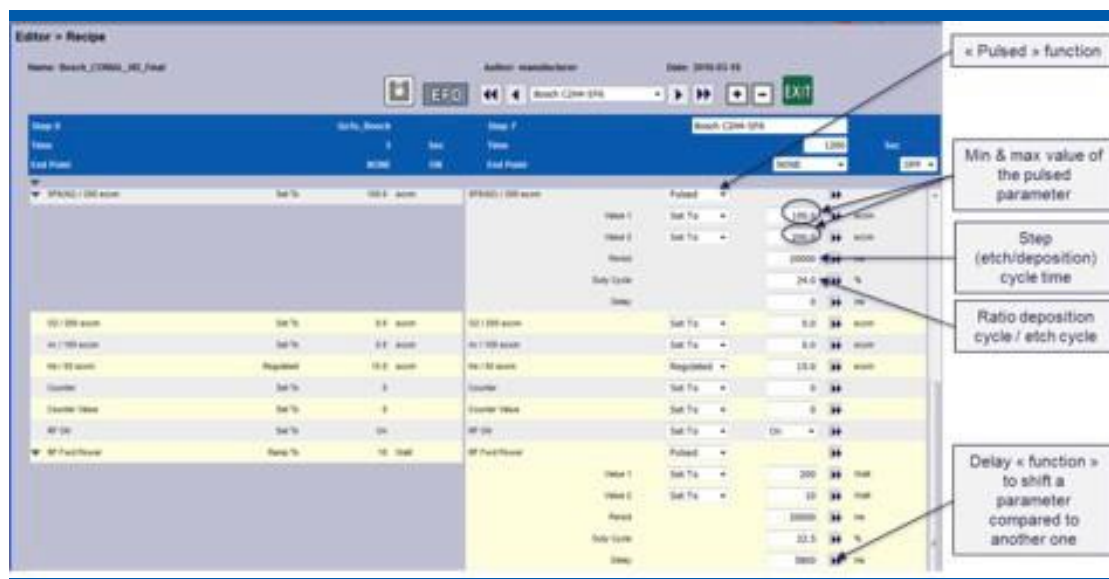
Editor > Recipe

Name: Bosch_C2H4_HS_Final

Author: manufacturer

Date: 2016-01-19

EFC

Bosch C2H4-SF6

EXIT

Step 6

SiO₂_Bosch

Step 7

Bosch C2H4-SF6

Time

Sec

Time

1200

Sec

End Point

NONE

Off

End Point

NONE

OFF

SF6/N2 / 200 sccm

Set To

sccm

SF6/N2 / 200 sccm

Pulsed

Value 1

Set To

100.0

sccm

Value 2

Set To

200.0

sccm

Period

20000

ms

Duty Cycle

24.0

%

Delay

0

ms

O2 / 200 sccm

Set To

sccm

O2 / 200 sccm

Set To

0.0

sccm

Ar / 100 sccm

Set To

sccm

Ar / 100 sccm

Set To

0.0

sccm

He / 50 sccm

Regulated

sccm

He / 50 sccm

Regulated

15.0

sccm

Counter

Set To

Counter

Set To

0

Counter Value

Set To

Counter Value

Set To

0

RF On

Set To

On

RF On

Set To

On

RF Fwd Power

Ramp To

Watt

RF Fwd Power

Pulsed

Value 1

Set To

200

Watt

Value 2

Set To

10

Watt

Period

20000

ms

Duty Cycle

22.5

%

Delay

3800

ms

« Pulsed » function

Min & max value of the pulsed parameter

Step (etch/deposition) cycle time

Ratio deposition cycle / etch cycle

Delay « function » to shift a parameter compared to another one